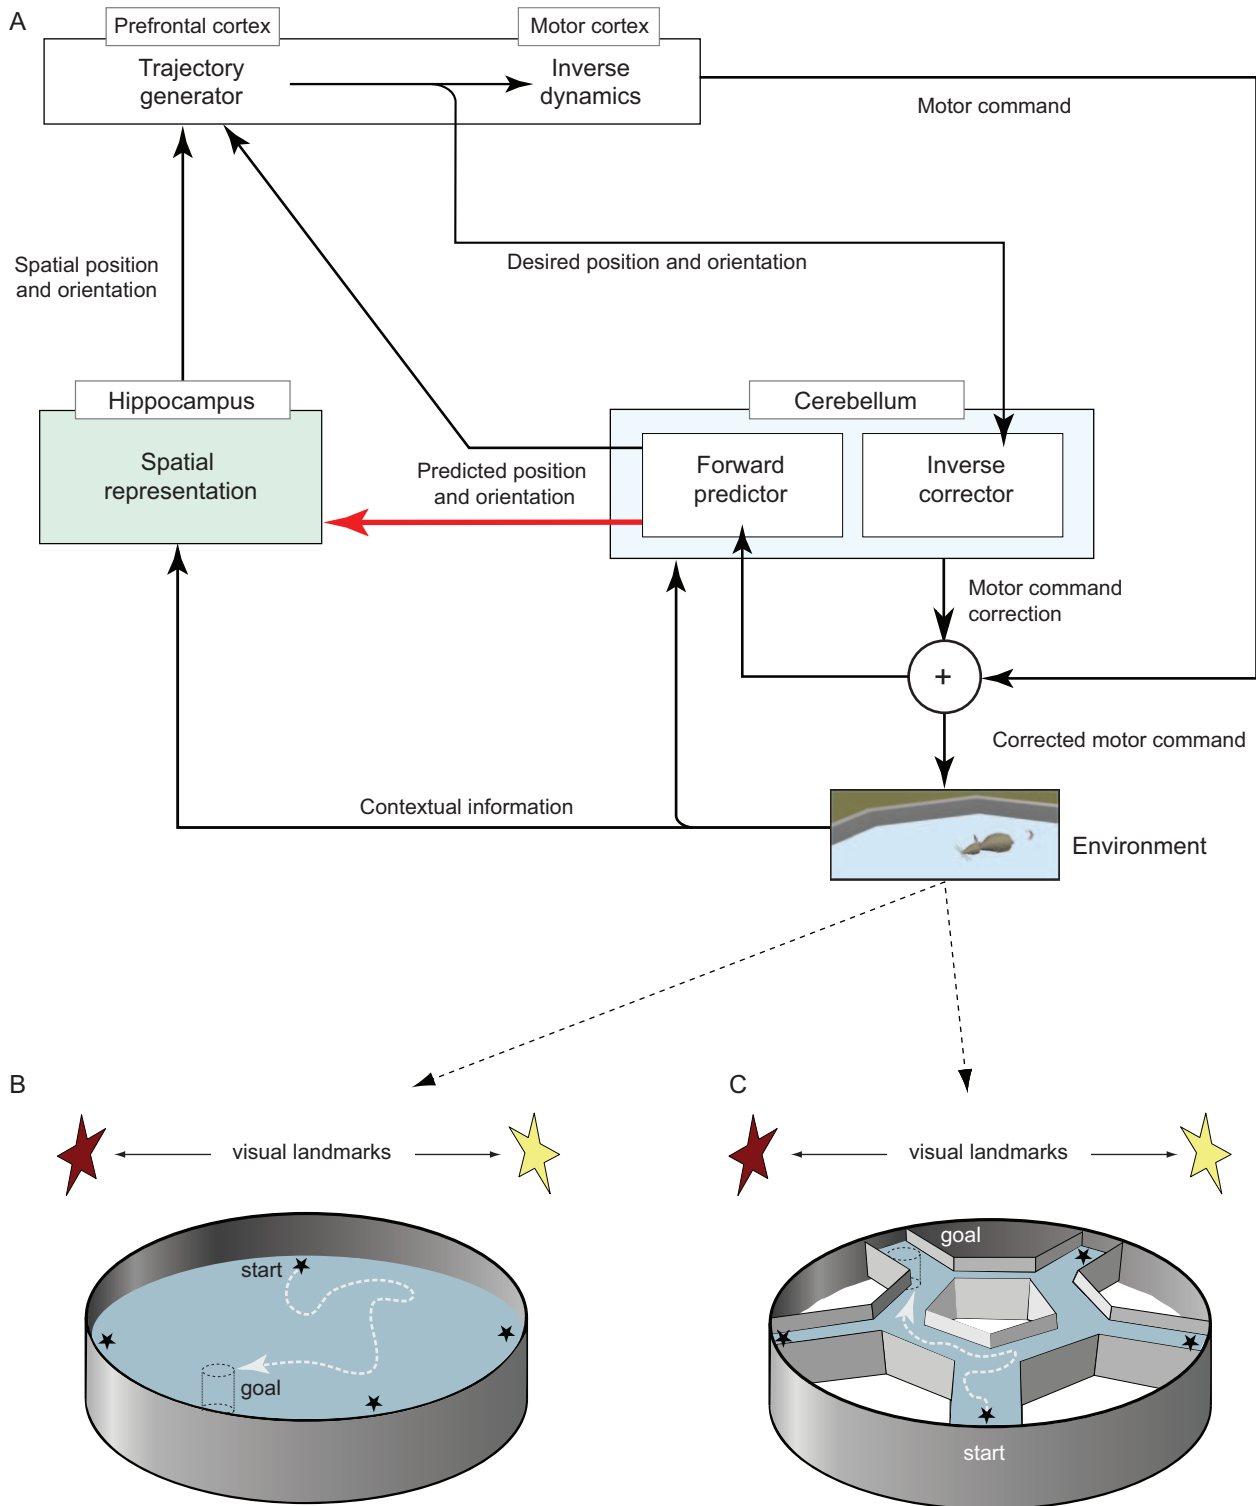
A

Prefrontal cortex

Motor cortex

Trajectory generator

Inverse dynamics

Motor command

Spatial position and orientation

Desired position and orientation

Hippocampus

Spatial representation

Predicted position and orientation

Cerebellum

Forward predictor

Inverse corrector

Motor command correction

+

Corrected motor command

Contextual information

Environment

B

visual landmarks

start

goal

C

visual landmarks

goal

start